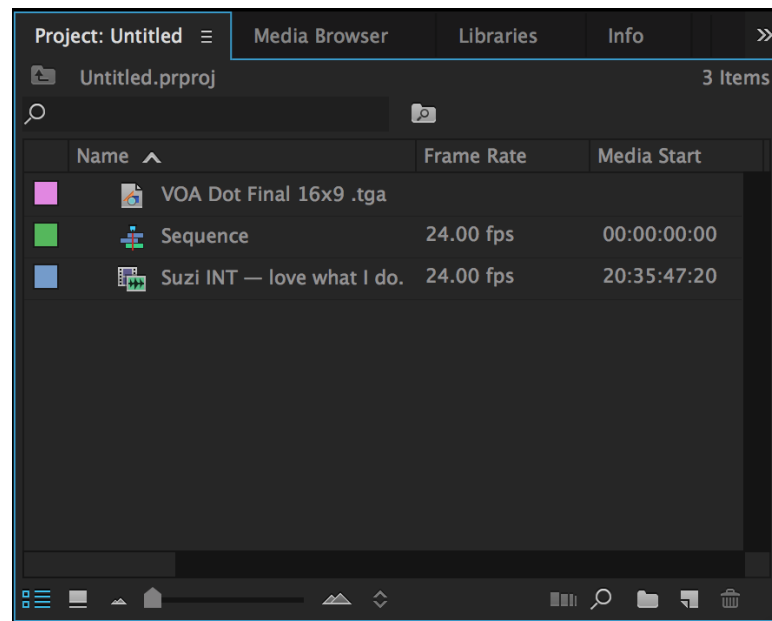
Project: Untitled ≡ | Media Browser | Libraries | Info | »

Untitled.prproj | 3 Items

| Name ^ | Frame Rate | Media Start |
|---|---|---|
| VOA Dot Final 16x9 .tga | | |
| Sequence | 24.00 fps | 00:00:00:00 |
| Suzi INT — love what I do. | 24.00 fps | 20:35:47:20 |